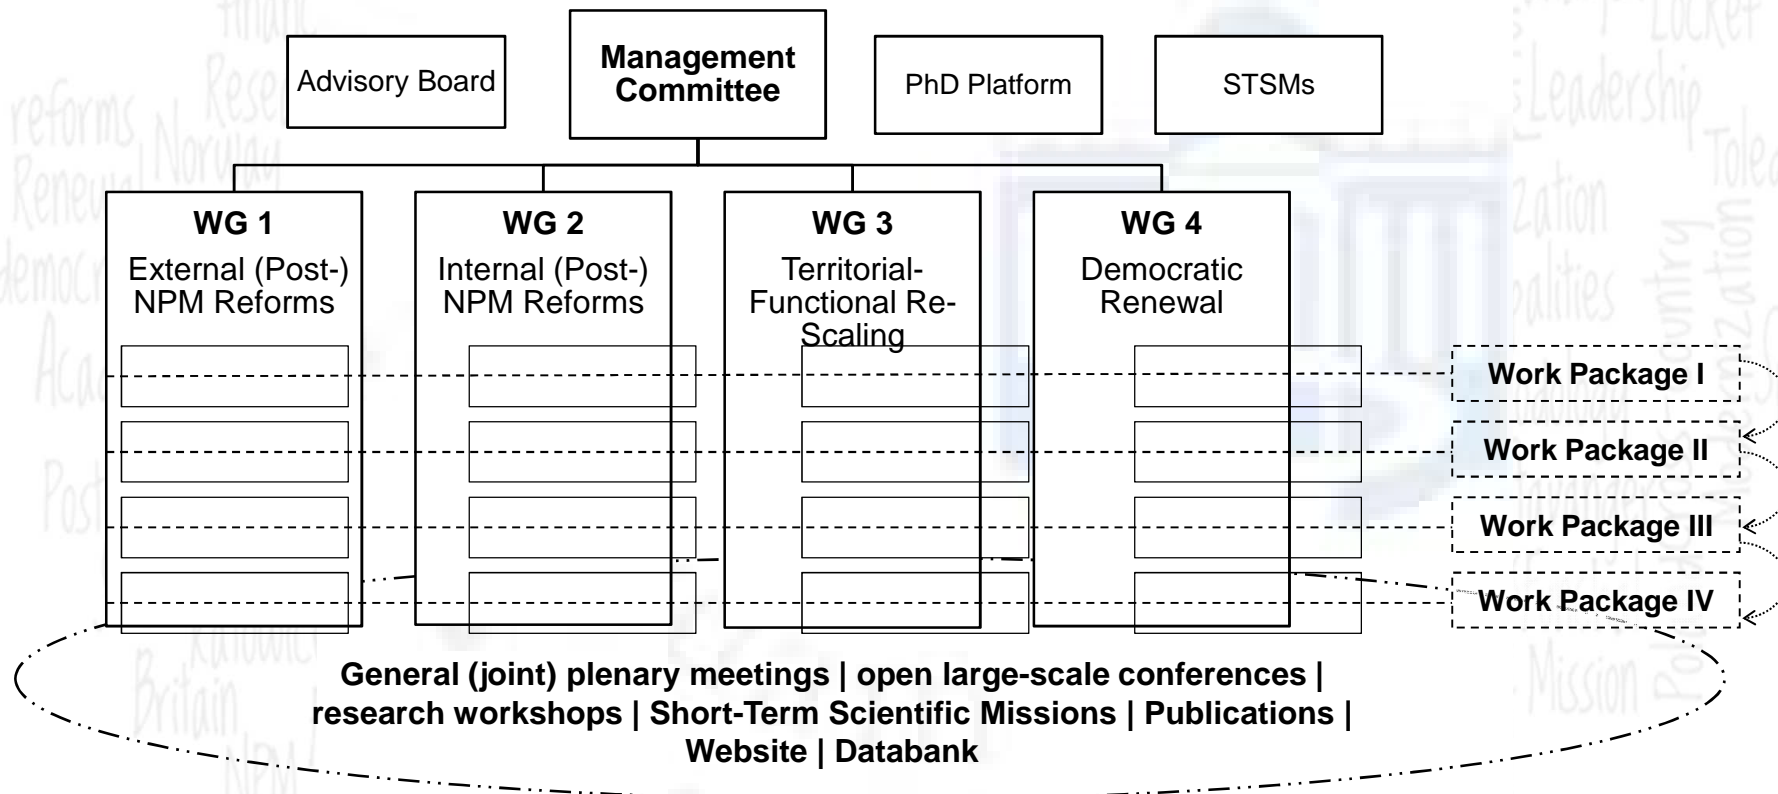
Advisory Board

Management Committee

PhD Platform

STSMs

WG 1
External (Post-) NPM Reforms

WG 2
Internal (Post-) NPM Reforms

WG 3
Territorial-Functional Re-Scaling

WG 4
Democratic Renewal

Work Package I

Work Package II

Work Package III

Work Package IV

General (joint) plenary meetings | open large-scale conferences | research workshops | Short-Term Scientific Missions | Publications | Website | Databank